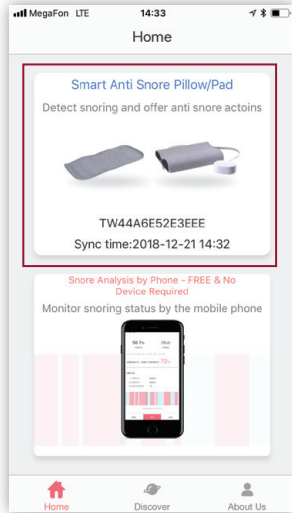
MegaFon LTE
14:33
Home

Smart Anti Snore Pillow/Pad
Detect snoring and offer anti snore actoins
TW44A6E52E3EEE
Sync time:2018-12-21 14:32

Snore Analysis by Phone - FREE & No Device Required
Monitor snoring status by the mobile phone

Home
Discover
About Us